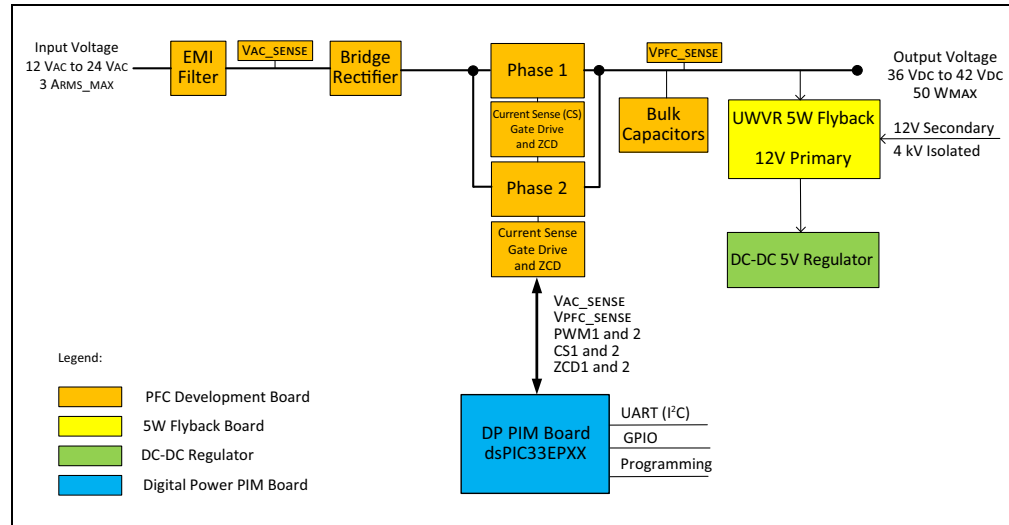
Input Voltage
12 VAC to 24 VAC
3 ARMS_MAX

EMI Filter

VAC_SENSE

Bridge Rectifier

Phase 1

Current Sense (CS) Gate Drive and ZCD

Phase 2

Current Sense Gate Drive and ZCD

VPFC_SENSE

Bulk Capacitors

Output Voltage
36 VDC to 42 VDC
50 WMAX

UWVR 5W Flyback

12V Primary

12V Secondary
4 kV Isolated

DC-DC 5V Regulator

VAC_SENSE
VPFC_SENSE
PWM1 and 2
CS1 and 2
ZCD1 and 2

Legend:

PFC Development Board
5W Flyback Board
DC-DC Regulator
Digital Power PIM Board

DP PIM Board
dsPIC33EPXX

UART (I$^2$C)
GPIO
Programming